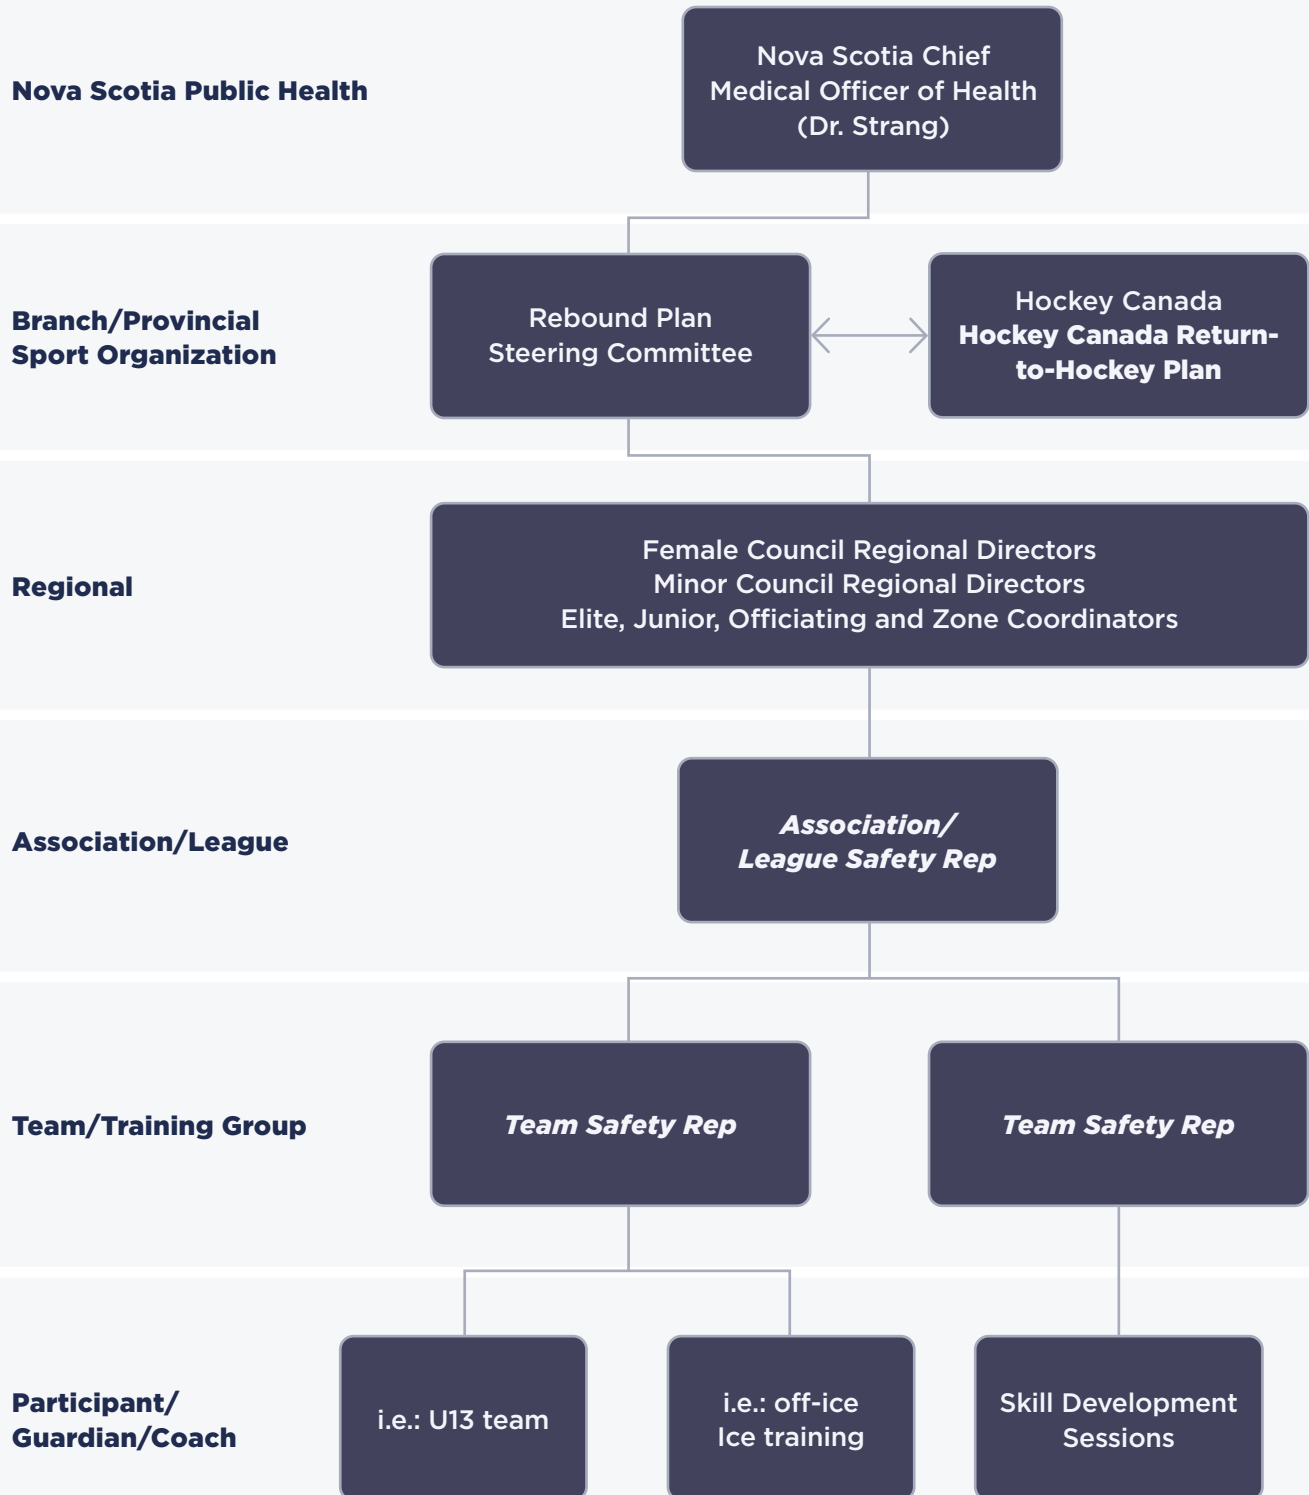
Nova Scotia Public Health

Nova Scotia Chief Medical Officer of Health (Dr. Strang)

Branch/Provincial Sport Organization

Rebound Plan Steering Committee

Hockey Canada **Hockey Canada Return-to-Hockey Plan**

Regional

Female Council Regional Directors
Minor Council Regional Directors
Elite, Junior, Officiating and Zone Coordinators

Association/League

*Association/ League Safety Rep*

Team/Training Group

*Team Safety Rep*

*Team Safety Rep*

Participant/ Guardian/Coach

i.e.: U13 team

i.e.: off-ice Ice training

Skill Development Sessions